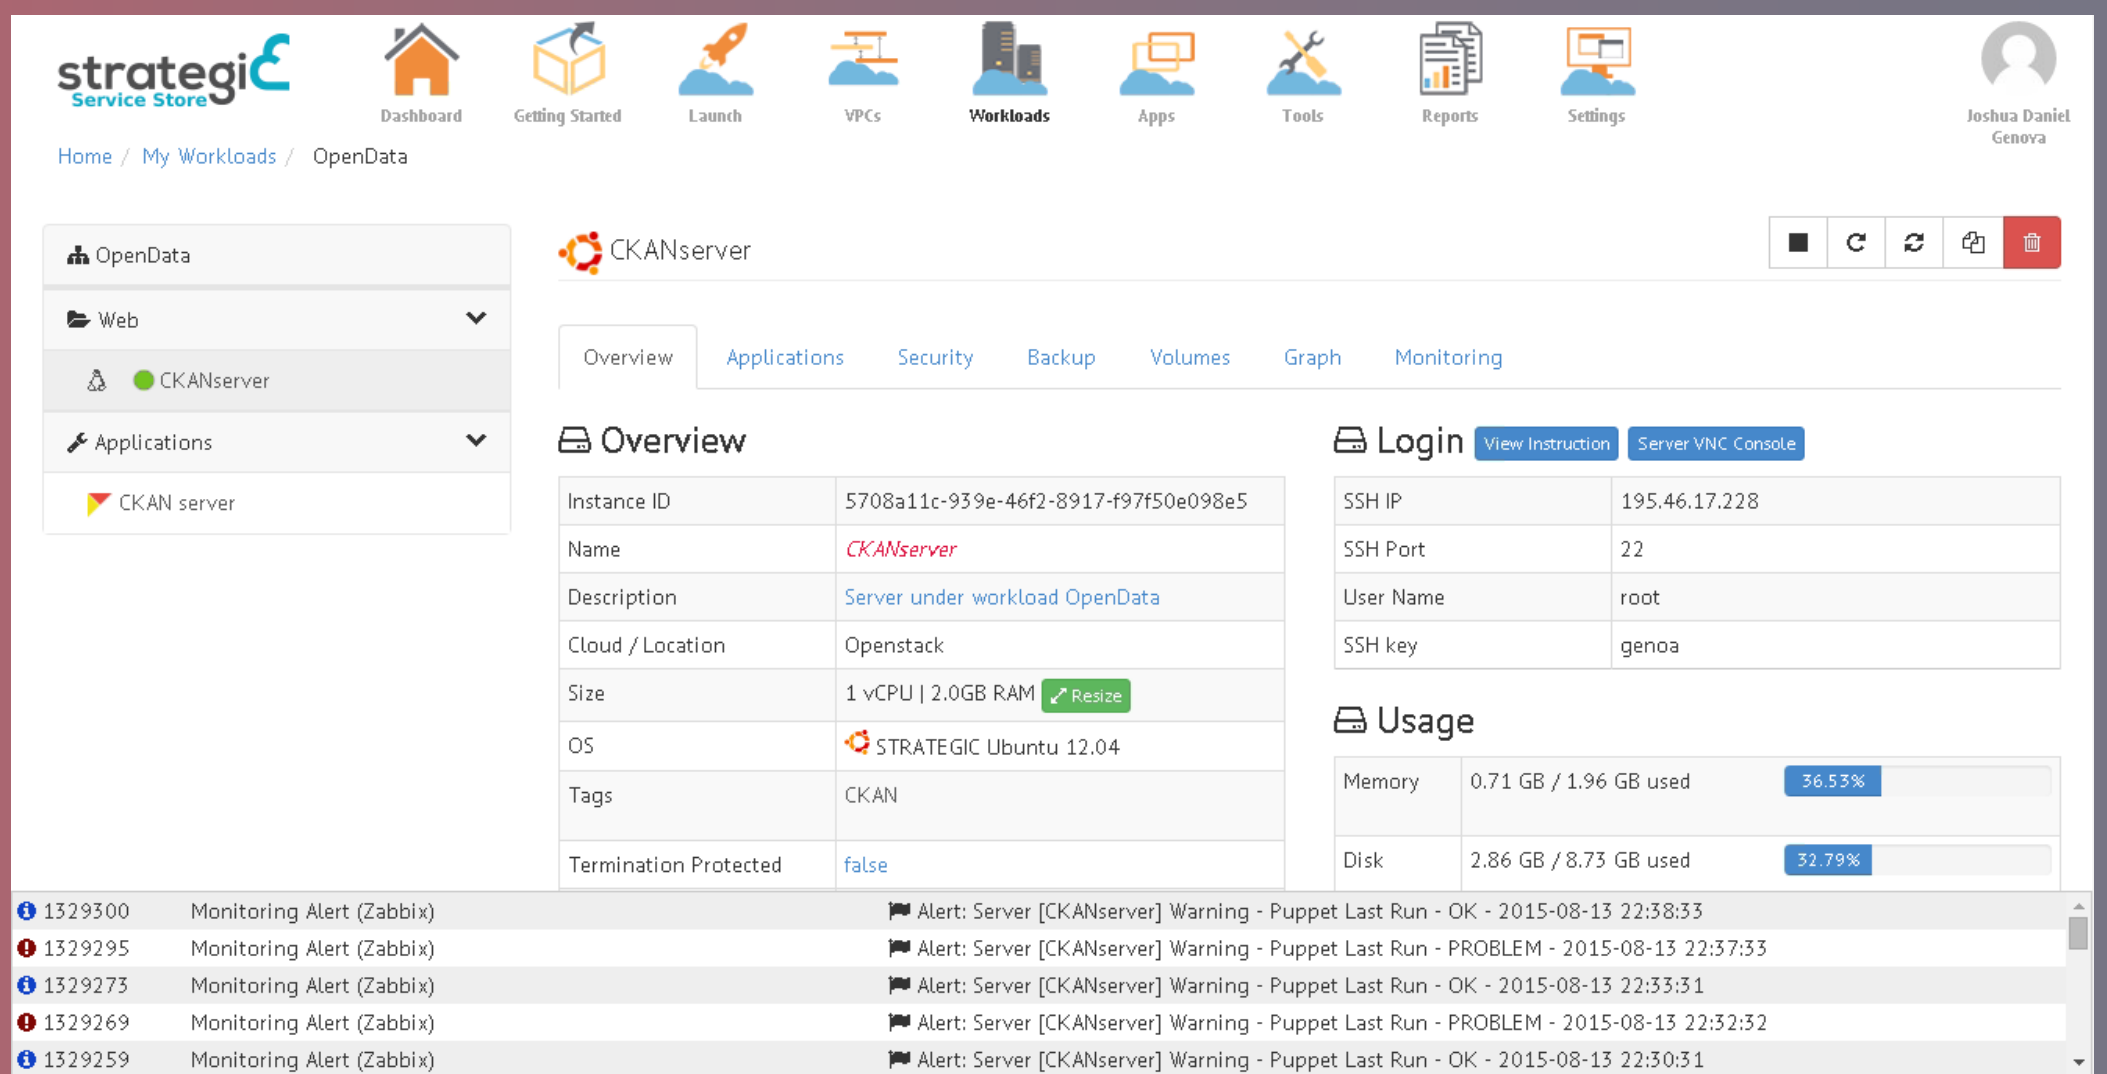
strategiC Service Store

Dashboard Getting Started Launch VPCs Workloads Apps Tools Reports Settings

Joshua Daniel Genova

Home / My Workloads / OpenData

OpenData

Web

CKANserver

Applications

CKAN server

CKANserver

Overview Applications Security Backup Volumes Graph Monitoring

Overview

| Instance ID | 5708a11c-939e-46f2-8917-f97f50e098e5 |
|---|---|
| Name | CKANserver |
| Description | Server under workload OpenData |
| Cloud / Location | Openstack |
| Size | 1 vCPU \| 2.0GB RAM Resize |
| OS | STRATEGIC Ubuntu 12.04 |
| Tags | CKAN |
| Termination Protected | false |

Login View Instruction Server VNC Console

| SSH IP | 195.46.17.228 |
|---|---|
| SSH Port | 22 |
| User Name | root |
| SSH key | genoa |

Usage

| Memory | 0.71 GB / 1.96 GB used | 36.53% |
|---|---|---|
| Disk | 2.86 GB / 8.73 GB used | 32.79% |

| 1329300 | Monitoring Alert (Zabbix) | Alert: Server [CKANserver] Warning - Puppet Last Run - OK - 2015-08-13 22:38:33 |
|---|---|---|
| 1329295 | Monitoring Alert (Zabbix) | Alert: Server [CKANserver] Warning - Puppet Last Run - PROBLEM - 2015-08-13 22:37:33 |
| 1329273 | Monitoring Alert (Zabbix) | Alert: Server [CKANserver] Warning - Puppet Last Run - OK - 2015-08-13 22:33:31 |
| 1329269 | Monitoring Alert (Zabbix) | Alert: Server [CKANserver] Warning - Puppet Last Run - PROBLEM - 2015-08-13 22:32:32 |
| 1329259 | Monitoring Alert (Zabbix) | Alert: Server [CKANserver] Warning - Puppet Last Run - OK - 2015-08-13 22:30:31 |